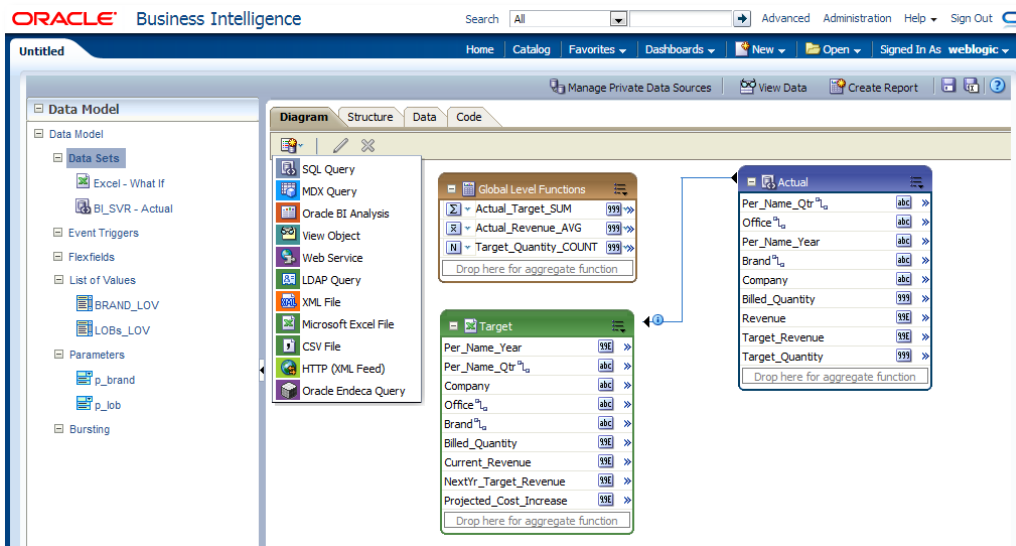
ORACLE Business Intelligence
Search All
Advanced Administration Help Sign Out

Untitled
Home Catalog Favorites Dashboards New Open Signed In As weblogic

Manage Private Data Sources View Data Create Report

Data Model
Data Model
Data Sets
Excel - What If
BI_SVR - Actual
Event Triggers
Flexfields
List of Values
BRAND_LOV
LOBs_LOV
Parameters
p_brand
p_lob
Bursting

Diagram Structure Data Code

SQL Query
MDX Query
Oracle BI Analysis
View Object
Web Service
LDAP Query
XML File
Microsoft Excel File
CSV File
HTTP (XML Feed)
Oracle Endeca Query

Global Level Functions
Actual_Target_SUM
Actual_Revenue_AVG
Target_Quantity_COUNT
Drop here for aggregate function

Actual
Per_Name_Qtr
Office
Per_Name_Year
Brand
Company
Billed_Quantity
Revenue
Target_Revenue
Target_Quantity
Drop here for aggregate function

Target
Per_Name_Year
Per_Name_Qtr
Company
Office
Brand
Billed_Quantity
Current_Revenue
NextYr_Target_Revenue
Projected_Cost_Increase
Drop here for aggregate function